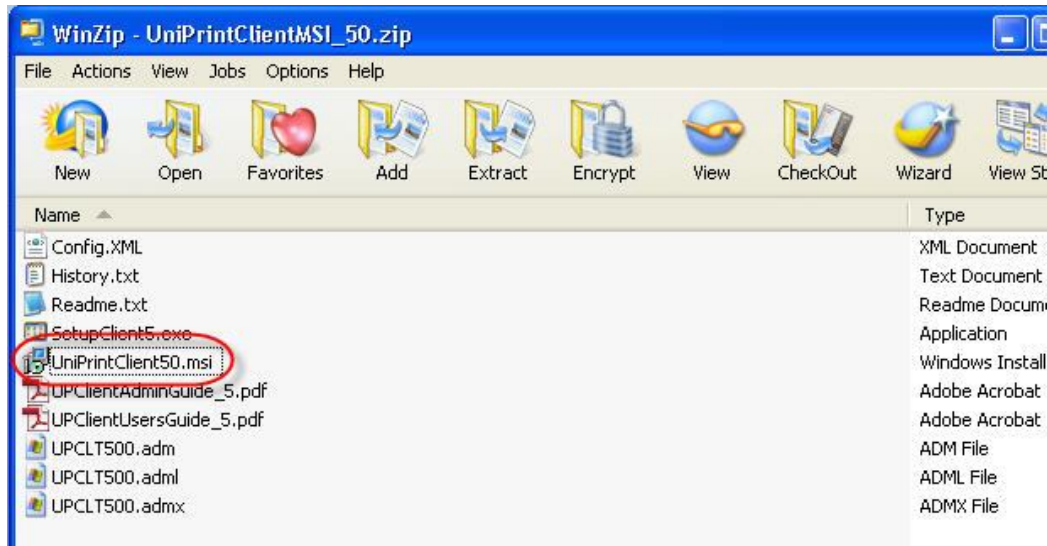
WinZip - UniPrintClientMSI_50.zip

File Actions View Jobs Options Help

New Open Favorites Add Extract Encrypt View CheckOut Wizard View St

| Name | Type |
|---|---|
| Config.XML | XML Document |
| History.txt | Text Document |
| Readme.txt | Readme Docum |
| SetupClient5.exe | Application |
| UniPrintClient50.msi | Windows Install |
| UPClientAdminGuide_5.pdf | Adobe Acrobat |
| UPClientUsersGuide_5.pdf | Adobe Acrobat |
| UPCLT500.adm | ADM File |
| UPCLT500.adml | ADML File |
| UPCLT500.admx | ADMX File |